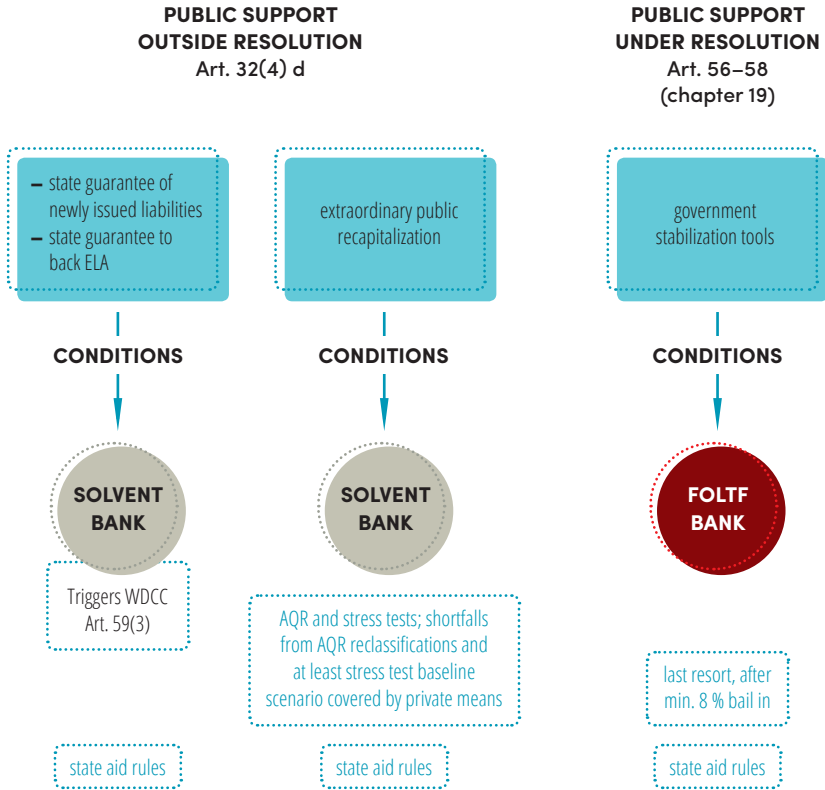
PUBLIC SUPPORT OUTSIDE RESOLUTION
Art. 32(4) d

PUBLIC SUPPORT UNDER RESOLUTION
Art. 56–58
(chapter 19)

– state guarantee of newly issued liabilities
– state guarantee to back ELA

extraordinary public recapitalization

government stabilization tools

CONDITIONS

CONDITIONS

CONDITIONS

SOLVENT BANK

SOLVENT BANK

FOLTF BANK

Triggers WDCC Art. 59(3)

AQR and stress tests; shortfalls from AQR reclassifications and at least stress test baseline scenario covered by private means

last resort, after min. 8 % bail in

state aid rules

state aid rules

state aid rules